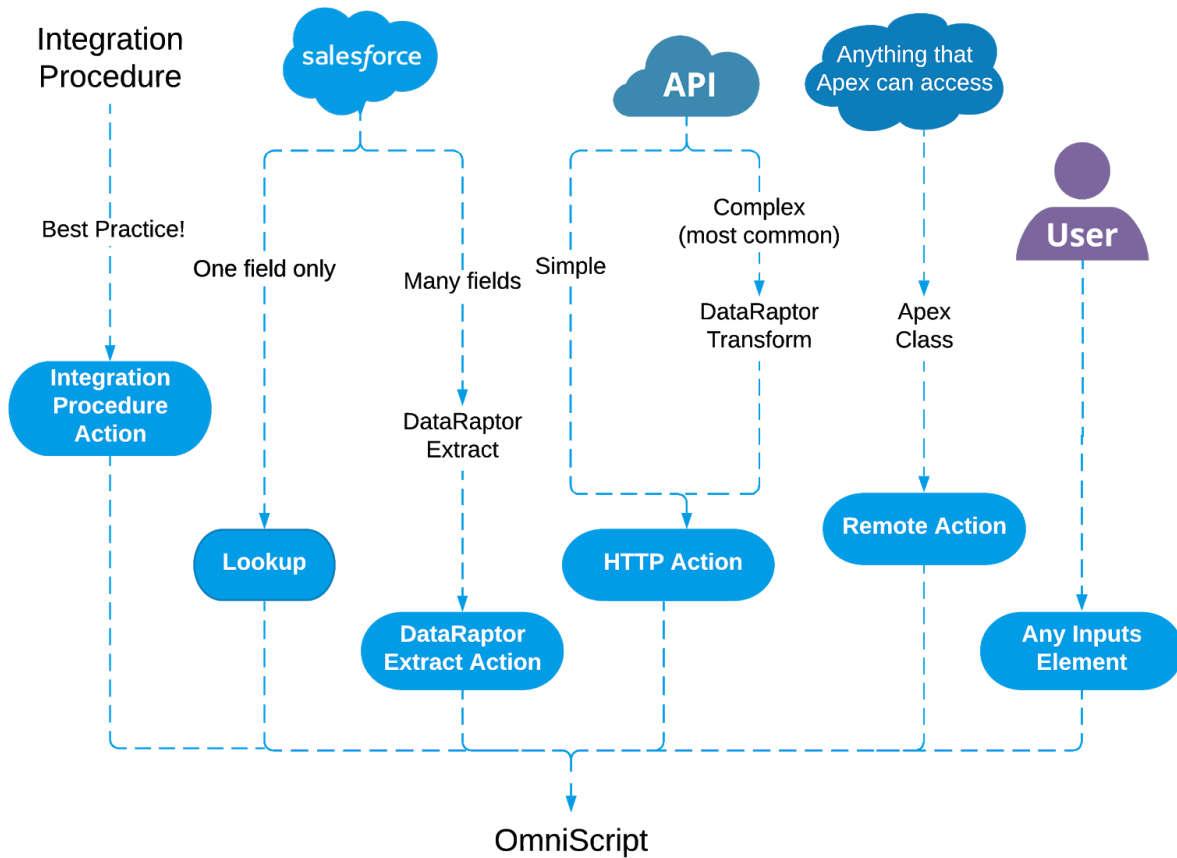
Integration Procedure

salesforce

API

Anything that Apex can access

Best Practice!

One field only

Many fields

Simple

Complex (most common)

DataRaptor Transform

Apex Class

User

Integration Procedure Action

DataRaptor Extract

Lookup

HTTP Action

Remote Action

DataRaptor Extract Action

Any Inputs Element

OmniScript